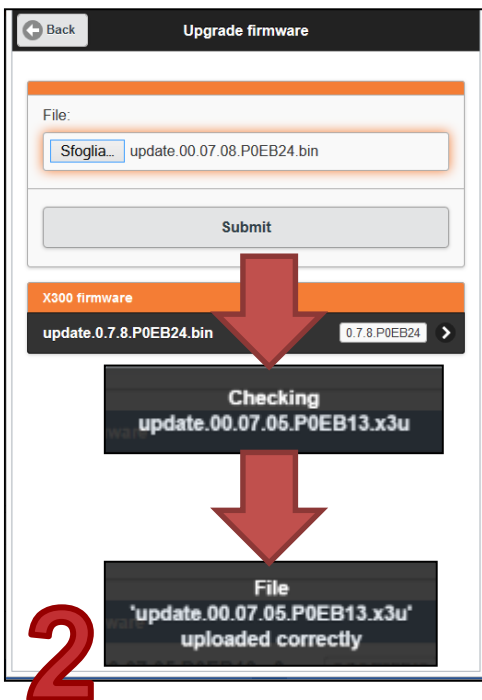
Back

Upgrade firmware

File:

Sfoglia... update.00.07.08.P0EB24.bin

Submit

X300 firmware

update.0.7.8.P0EB24.bin

0.7.8.P0EB24

Checking
update.00.07.05.P0EB13.x3u

File
'update.00.07.05.P0EB13.x3u'
uploaded correctly

2